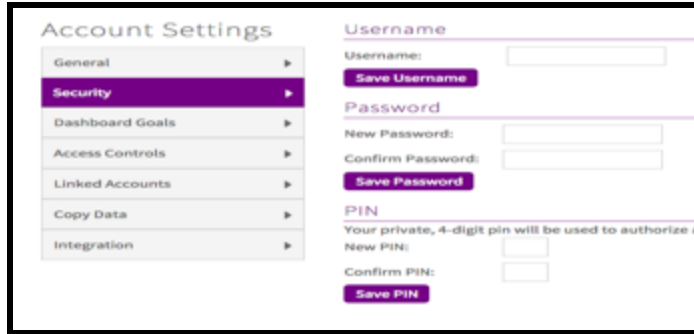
Account Settings

General ▸
Security ▸
Dashboard Goals ▸
Access Controls ▸
Linked Accounts ▸
Copy Data ▸
Integration ▸

Username
Username:
Save Username

Password
New Password:
Confirm Password:
Save Password

PIN
Your private, 4-digit pin will be used to authorize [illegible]
New PIN:
Confirm PIN:
Save PIN